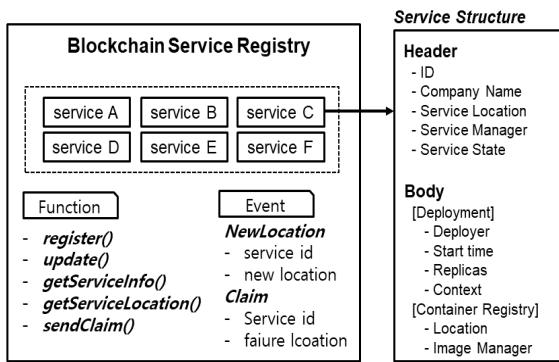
Blockchain Service Registry

service A
service B
service C
service D
service E
service F

Function
- register()
- update()
- getServiceInfo()
- getServiceLocation()
- sendClaim()

Event
NewLocation
- service id
- new location
Claim
- Service id
- faiure lcoation

Service Structure

Header
- ID
- Company Name
- Service Location
- Service Manager
- Service State

Body
[Deployment]
- Deployer
- Start time
- Replicas
- Context
[Container Registry]
- Location
- Image Manager